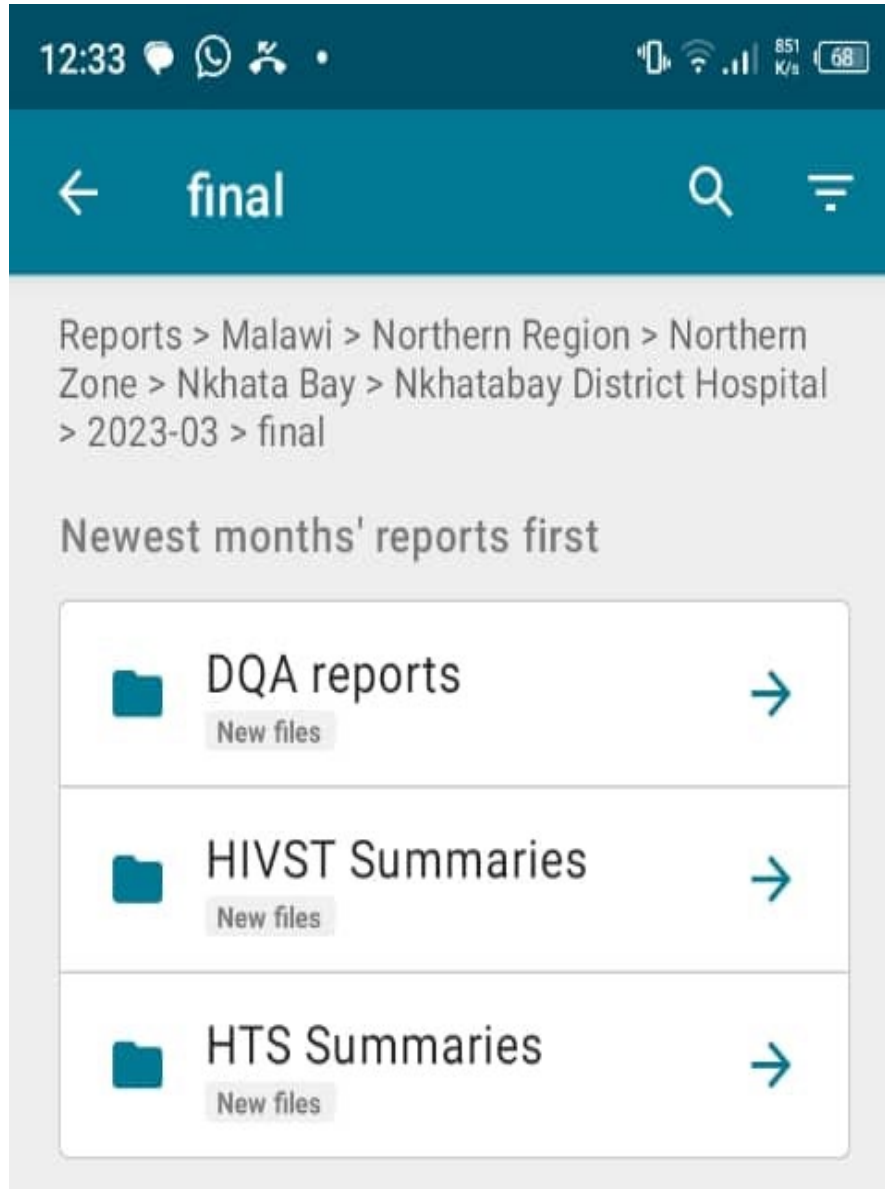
12:33 • 851 K/s 68

final

Reports > Malawi > Northern Region > Northern Zone > Nkhata Bay > Nkhatabay District Hospital > 2023-03 > final

Newest months' reports first

DQA reports
New files

HIVST Summaries
New files

HTS Summaries
New files